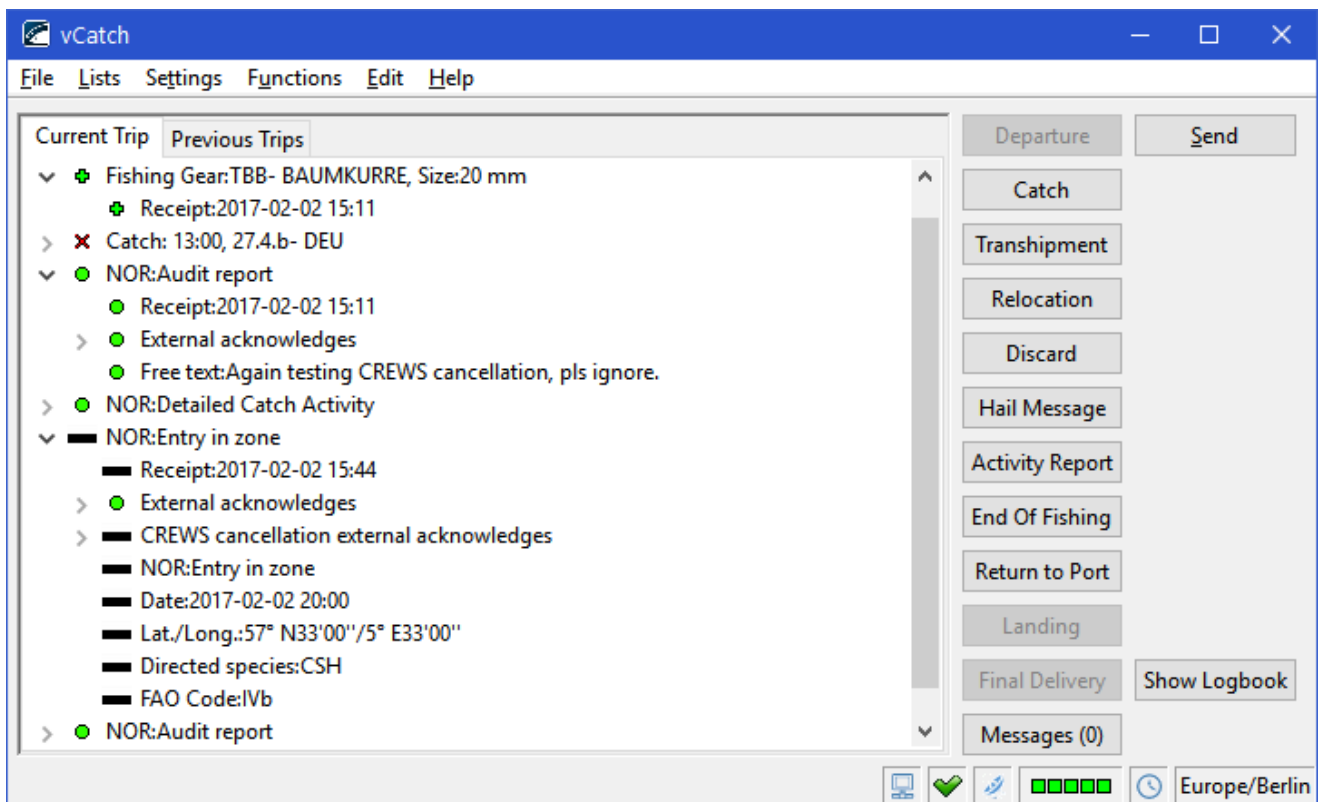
vCatch

File Lists Settings Functions Edit Help

Current Trip | Previous Trips

Fishing Gear:TBB- BAUMKURRE, Size:20 mm
Receipt:2017-02-02 15:11
Catch: 13:00, 27.4.b- DEU
NOR:Audit report
Receipt:2017-02-02 15:11
External acknowledges
Free text:Again testing CREWS cancellation, pls ignore.
NOR:Detailed Catch Activity
NOR:Entry in zone
Receipt:2017-02-02 15:44
External acknowledges
CREWS cancellation external acknowledges
NOR:Entry in zone
Date:2017-02-02 20:00
Lat./Long.:57° N33'00''/5° E33'00''
Directed species:CSH
FAO Code:IVb
NOR:Audit report

Departure
Send
Catch
Transhipment
Relocation
Discard
Hail Message
Activity Report
End Of Fishing
Return to Port
Landing
Final Delivery
Show Logbook
Messages (0)

Europe/Berlin